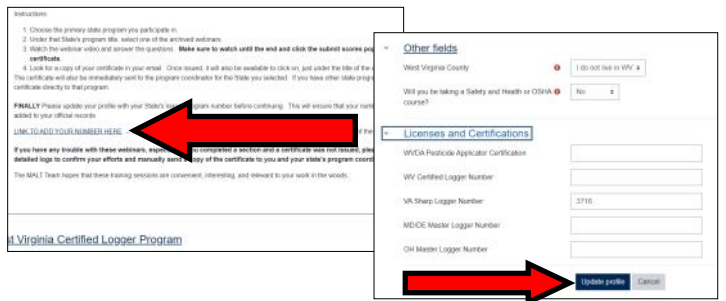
Instructions:

1. Choose the primary state program you participate in.
2. Under that State's program title, select one of the archived webinars.
3. Watch the webinar video and answer the questions. **Make sure to watch until the end and click the submit scores po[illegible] certificate.**
4. Look for a copy of your certificate in your email. Once issued, it will also be available to click on, just under the title of the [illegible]

The certificate will also be immediately sent to the program coordinator for the State you selected. If you have other state prog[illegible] certificate directly to that program.

**FINALLY** Please update your profile with your State's lo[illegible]gram number before continuing. This will ensure that your num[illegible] added to your official records.

LINK TO ADD YOUR NUMBER HERE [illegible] of the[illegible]

If you have any trouble with these webinars, expe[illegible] completed a section and a certificate was not issued, ple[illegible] detailed logs to confirm your efforts and manually send a copy of the certificate to you and your state's program coor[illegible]

The MALT Team hopes that these training sessions are convenient, interesting, and relevant to your work in the woods.

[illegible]st Virginia Certified Logger Program

Other fields

West Virginia County | I do not live in WV

Will you be taking a Safety and Health or OSHA course? | No

Licenses and Certifications

WVDA Pesticide Applicator Certification

WV Certified Logger Number

VA Sharp Logger Number | 3710

MD/DE Master Logger Number

OH Master Logger Number

Update profile | Cancel